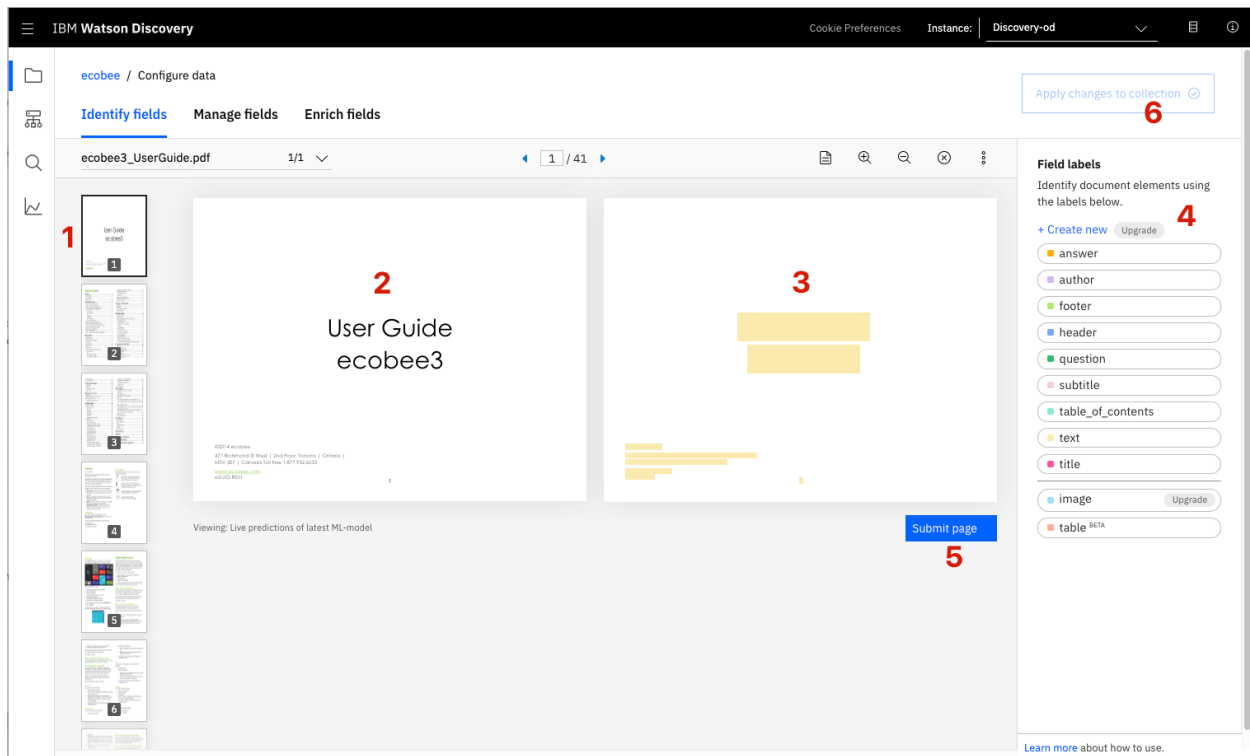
IBM Watson Discovery

Cookie Preferences   Instance: Discovery-od

ecobee / Configure data

Apply changes to collection

6

Identify fields   Manage fields   Enrich fields

ecobee3_UserGuide.pdf   1/1

1 / 41

Field labels

Identify document elements using the labels below.

4

+ Create new   Upgrade

answer

author

footer

header

question

subtitle

table_of_contents

text

title

image   Upgrade

table BETA

1

User Guide ecobee3

1

2

User Guide
ecobee3

©2014 ecobee
477 Richmond St West | 2nd Floor, Toronto | Ontario | M5V 3E7 | Canada Toll free 1.877.932.6233
www.ecobee.com
e3-UG-R001

1

3

2

3

4

5

6

Viewing: Live predictions of latest ML-model

Submit page

5

Learn more about how to use.